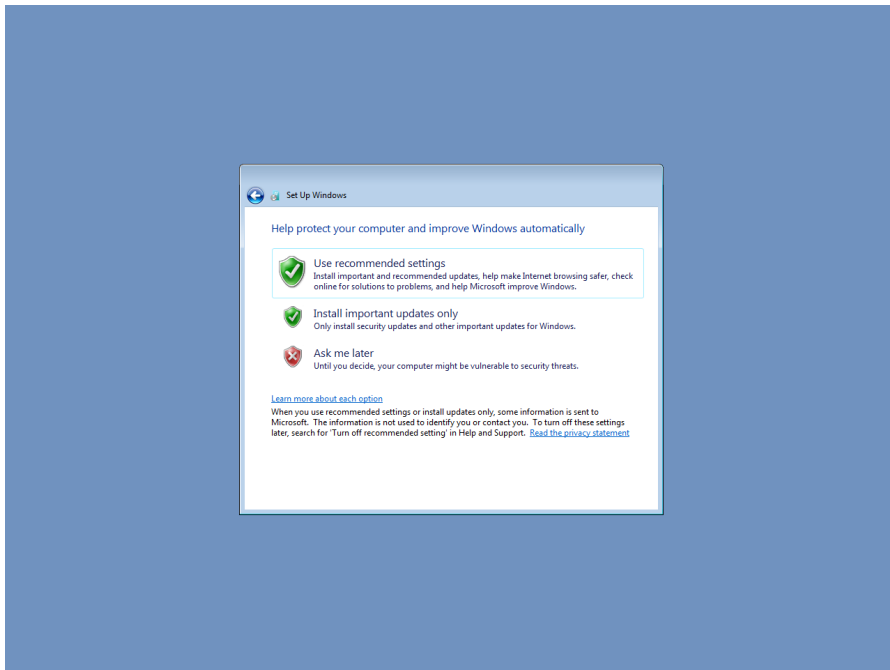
Set Up Windows

Help protect your computer and improve Windows automatically

Use recommended settings
Install important and recommended updates, help make Internet browsing safer, check online for solutions to problems, and help Microsoft improve Windows.

Install important updates only
Only install security updates and other important updates for Windows.

Ask me later
Until you decide, your computer might be vulnerable to security threats.

Learn more about each option
When you use recommended settings or install updates only, some information is sent to Microsoft. The information is not used to identify you or contact you. To turn off these settings later, search for 'Turn off recommended setting' in Help and Support. Read the privacy statement